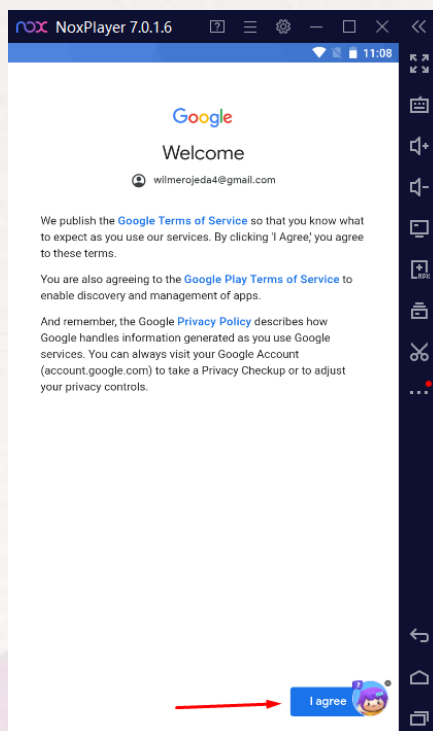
nox NoxPlayer 7.0.1.6

11:08

Google

Welcome

wilmerojeda4@gmail.com

We publish the Google Terms of Service so that you know what to expect as you use our services. By clicking 'I Agree,' you agree to these terms.

You are also agreeing to the Google Play Terms of Service to enable discovery and management of apps.

And remember, the Google Privacy Policy describes how Google handles information generated as you use Google services. You can always visit your Google Account (account.google.com) to take a Privacy Checkup or to adjust your privacy controls.

I agree